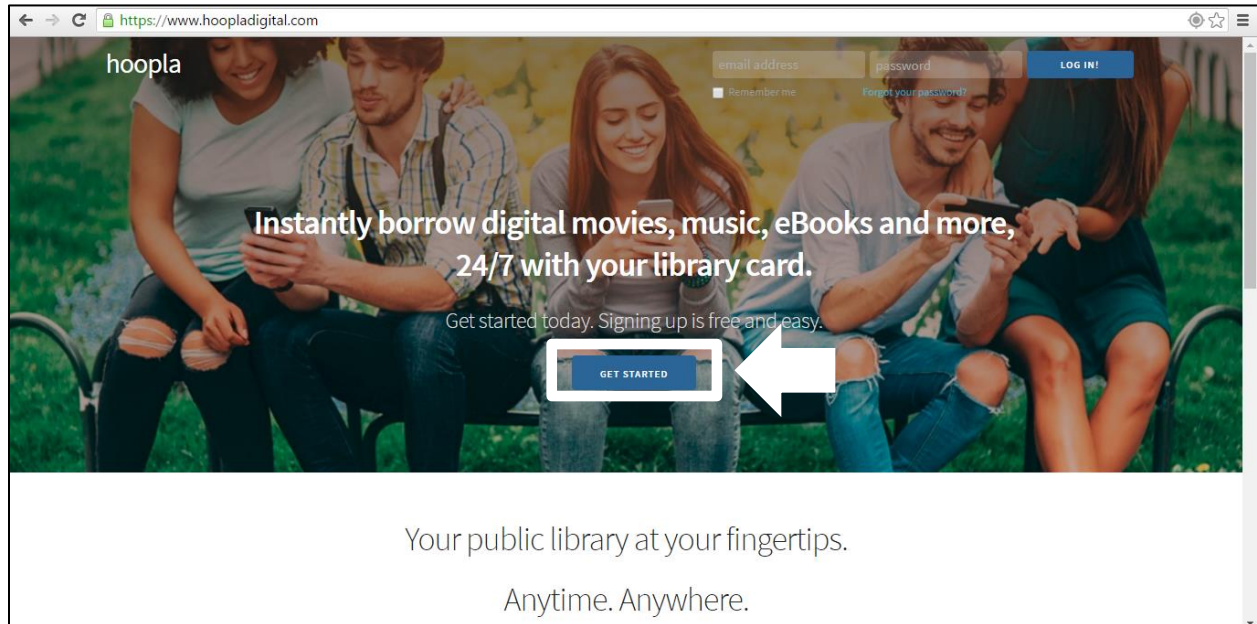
https://www.hoopladigital.com

hoopla

email address
password
LOG IN!
Remember me
Forgot your password?

Instantly borrow digital movies, music, eBooks and more, 24/7 with your library card.

Get started today. Signing up is free and easy.

GET STARTED

Your public library at your fingertips.

Anytime. Anywhere.